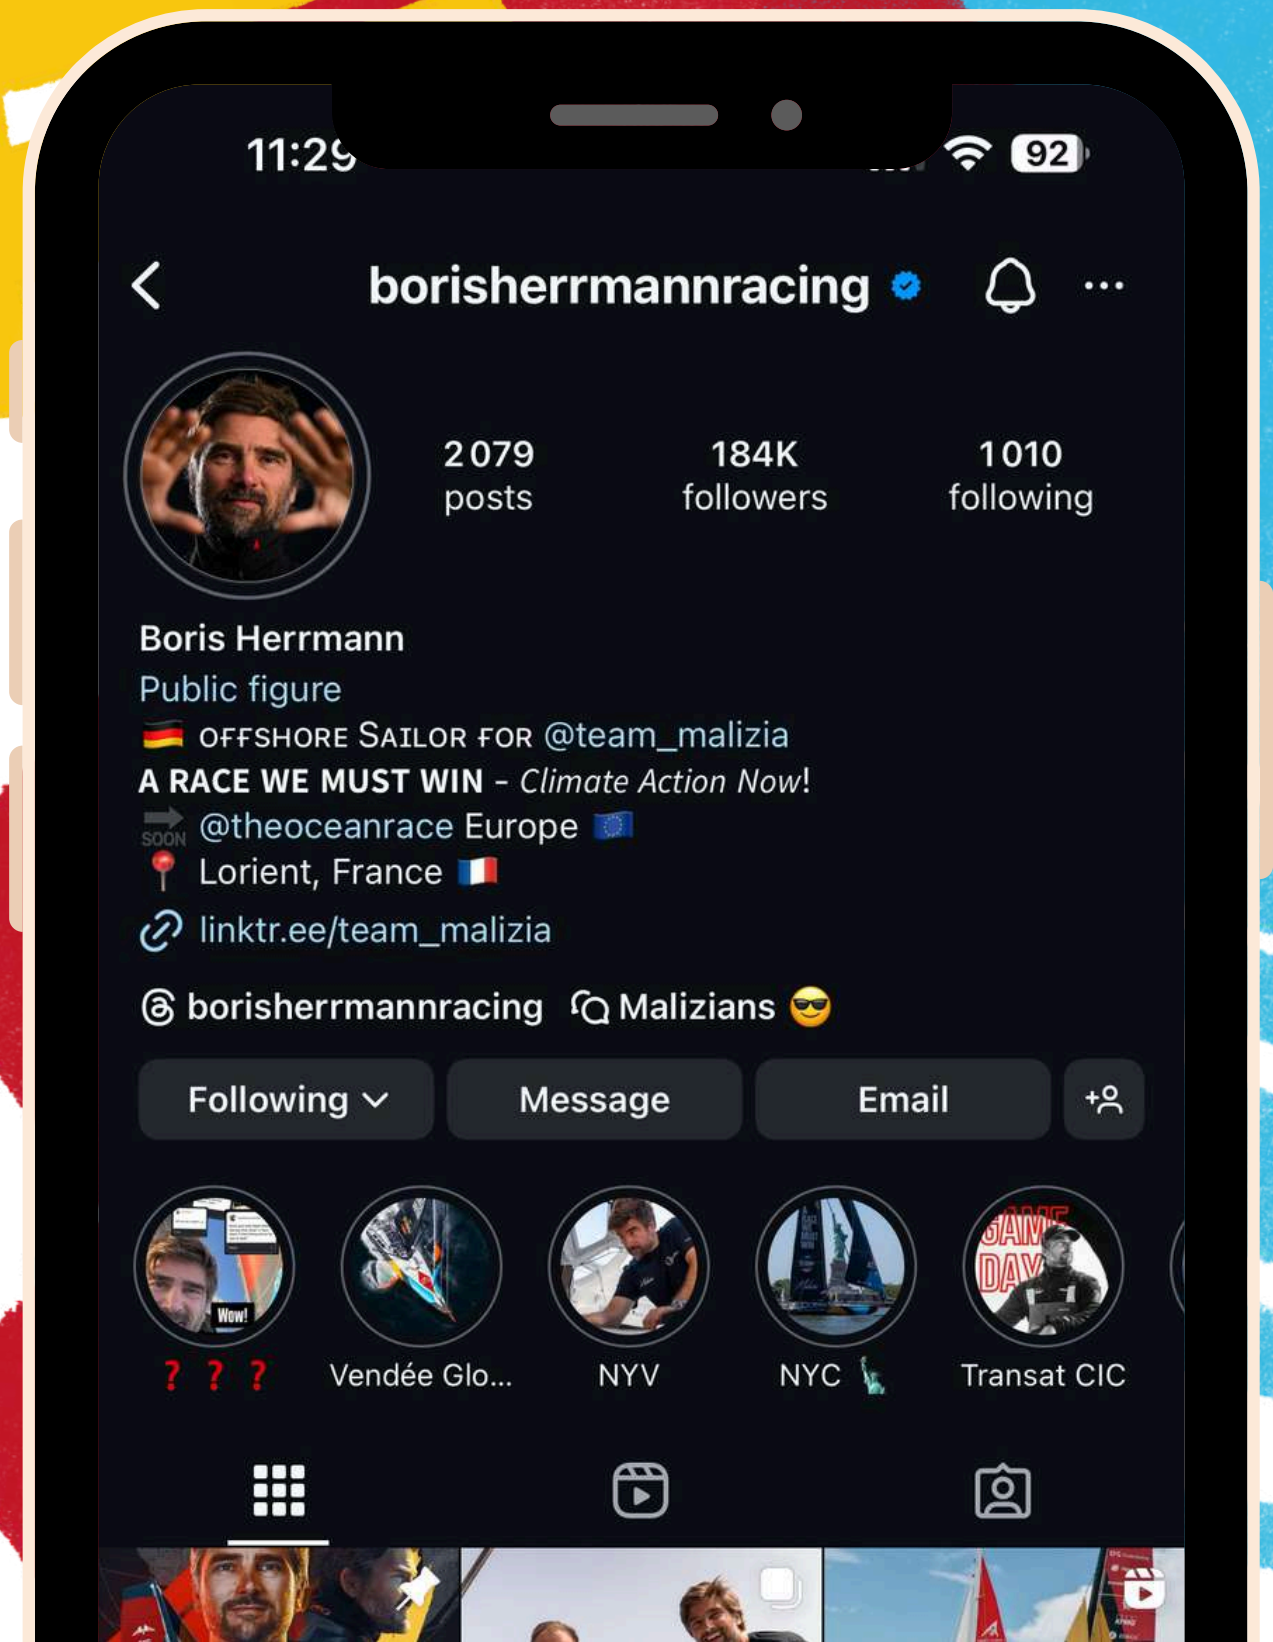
11:29

92

borisherrmannracing

2079 posts

184K followers

1010 following

Boris Herrmann
Public figure
🇩🇪 OFFSHORE SAILOR FOR @team_malizia
A RACE WE MUST WIN - Climate Action Now!
🔜 @theoceanrace Europe 🇪🇺
📍 Lorient, France 🇫🇷
linktr.ee/team_malizia

borisherrmannracing Malizians 😎

Following Message Email

Wow!

❓❓❓ Vendée Glo... NYV NYC 🗽 Transat CIC

GAME DAY